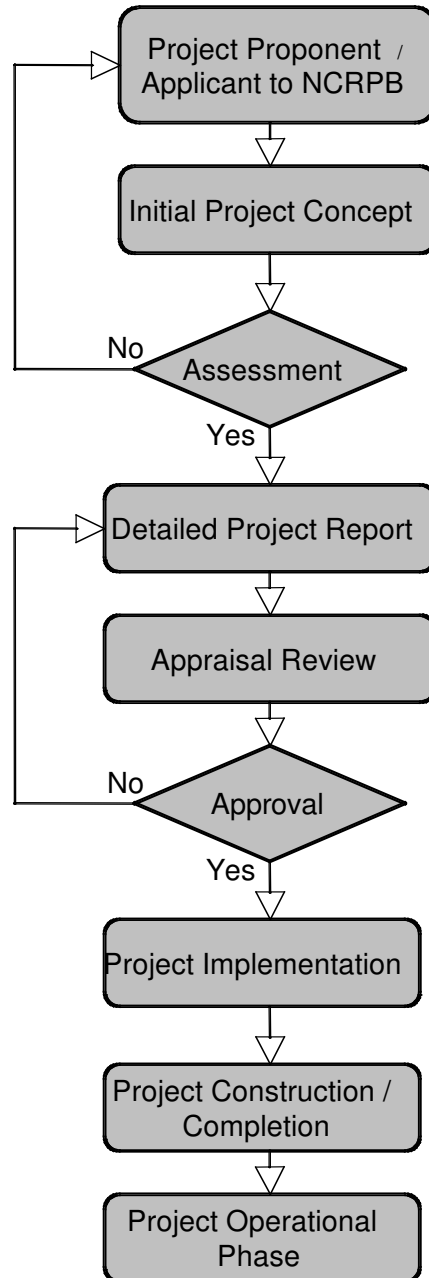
Project Proponent / Applicant to NCRPB

Initial Project Concept

No

Assessment

Yes

Detailed Project Report

Appraisal Review

No

Approval

Yes

Project Implementation

Project Construction / Completion

Project Operational Phase